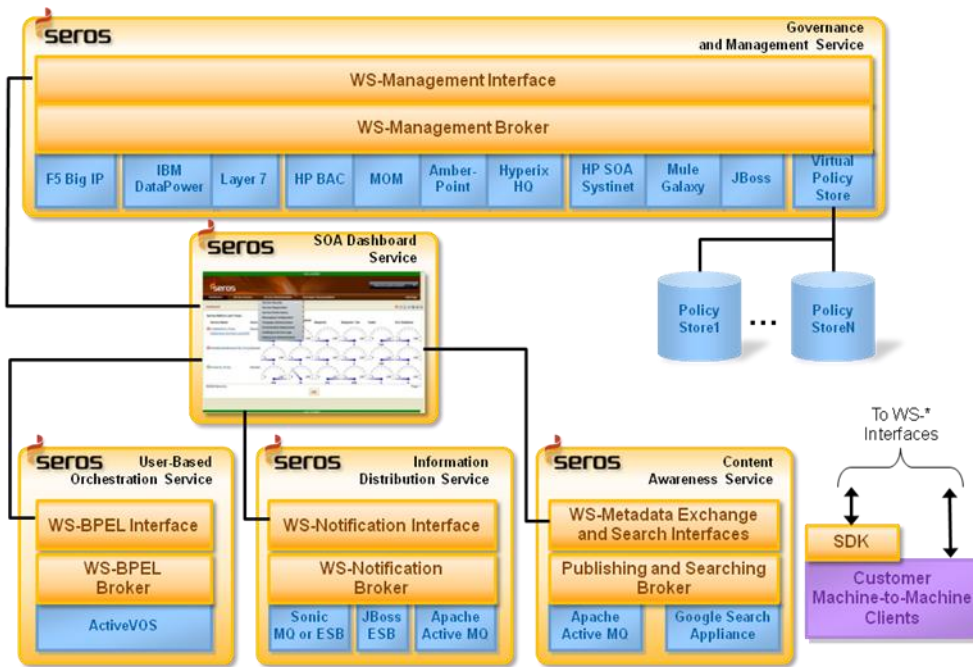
seros

Governance and Management Service

WS-Management Interface

WS-Management Broker

F5 Big IP

IBM DataPower

Layer 7

HP BAC

MOM

Amber-Point

Hyperix HQ

HP SOA Systinet

Mule Galaxy

JBoss

Virtual Policy Store

seros

SOA Dashboard Service

Policy Store1

...

Policy StoreN

To WS-* Interfaces

seros

User-Based Orchestration Service

WS-BPEL Interface

WS-BPEL Broker

ActiveVOS

seros

Information Distribution Service

WS-Notification Interface

WS-Notification Broker

Sonic MQ or ESB

JBoss ESB

Apache Active MQ

seros

Content Awareness Service

WS-Metadata Exchange and Search Interfaces

Publishing and Searching Broker

Apache Active MQ

Google Search Appliance

SDK

Customer Machine-to-Machine Clients